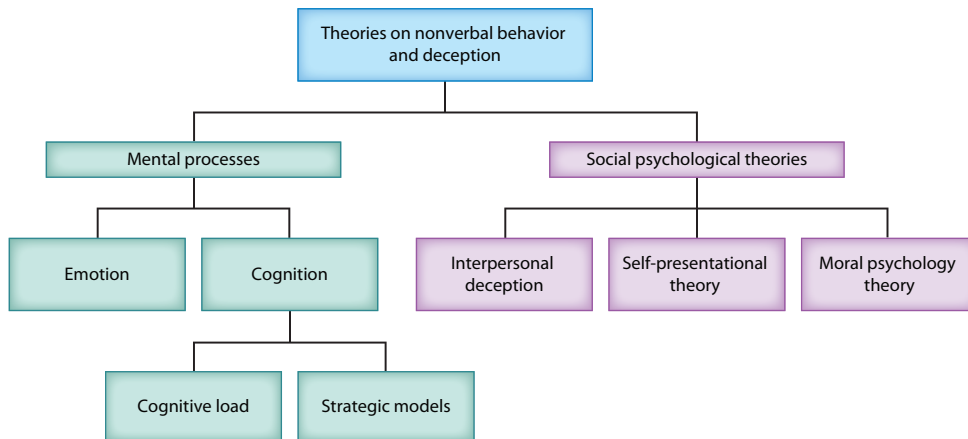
Theories on nonverbal behavior and deception

Mental processes

Social psychological theories

Emotion

Cognition

Interpersonal deception

Self-presentational theory

Moral psychology theory

Cognitive load

Strategic models